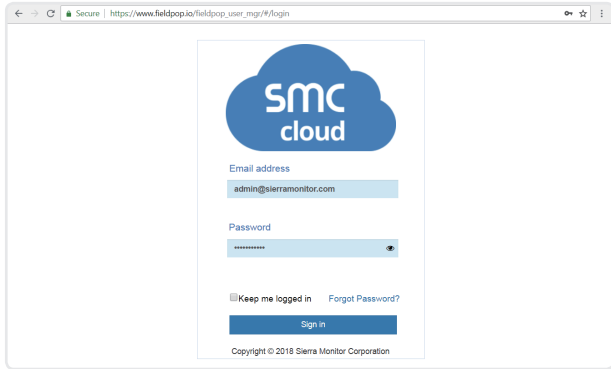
Secure | https://www.fieldpop.io/fieldpop_user_mgr/#/login

smc
cloud

Email address
admin@sierramonitor.com

Password
••••••••••••

Keep me logged in Forgot Password?

Sign in

Copyright © 2018 Sierra Monitor Corporation